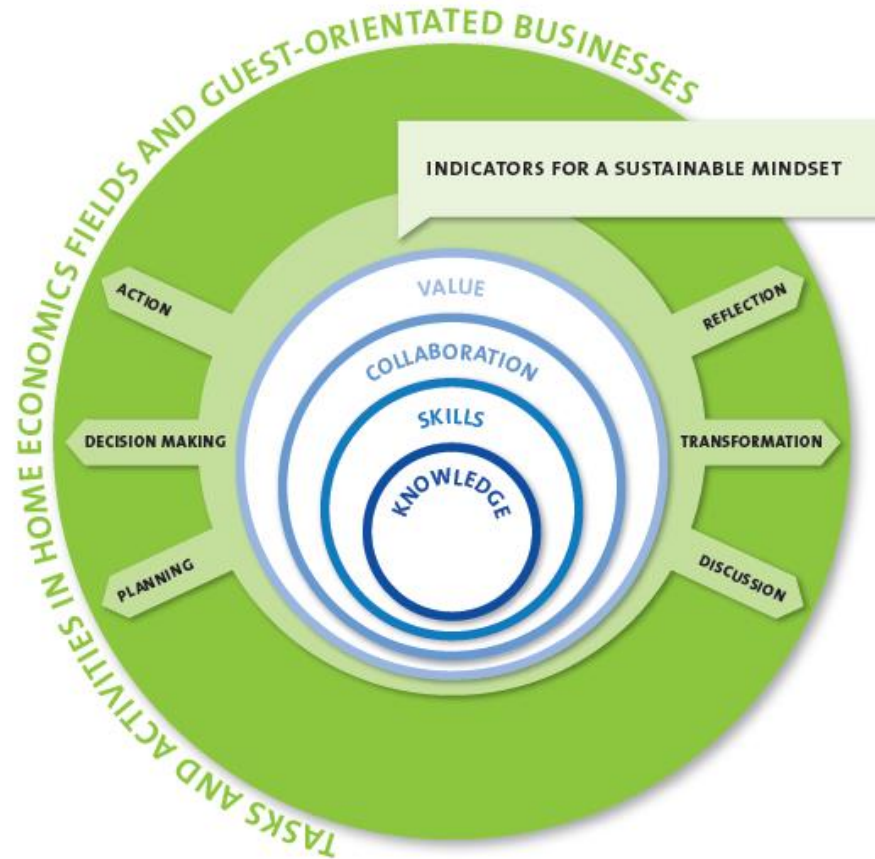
TASKS AND ACTIVITIES IN HOME ECONOMICS FIELDS AND GUEST-ORIENTATED BUSINESSES

INDICATORS FOR A SUSTAINABLE MINDSET

ACTION

DECISION MAKING

PLANNING

REFLECTION

TRANSFORMATION

DISCUSSION

VALUE

COLLABORATION

SKILLS

KNOWLEDGE